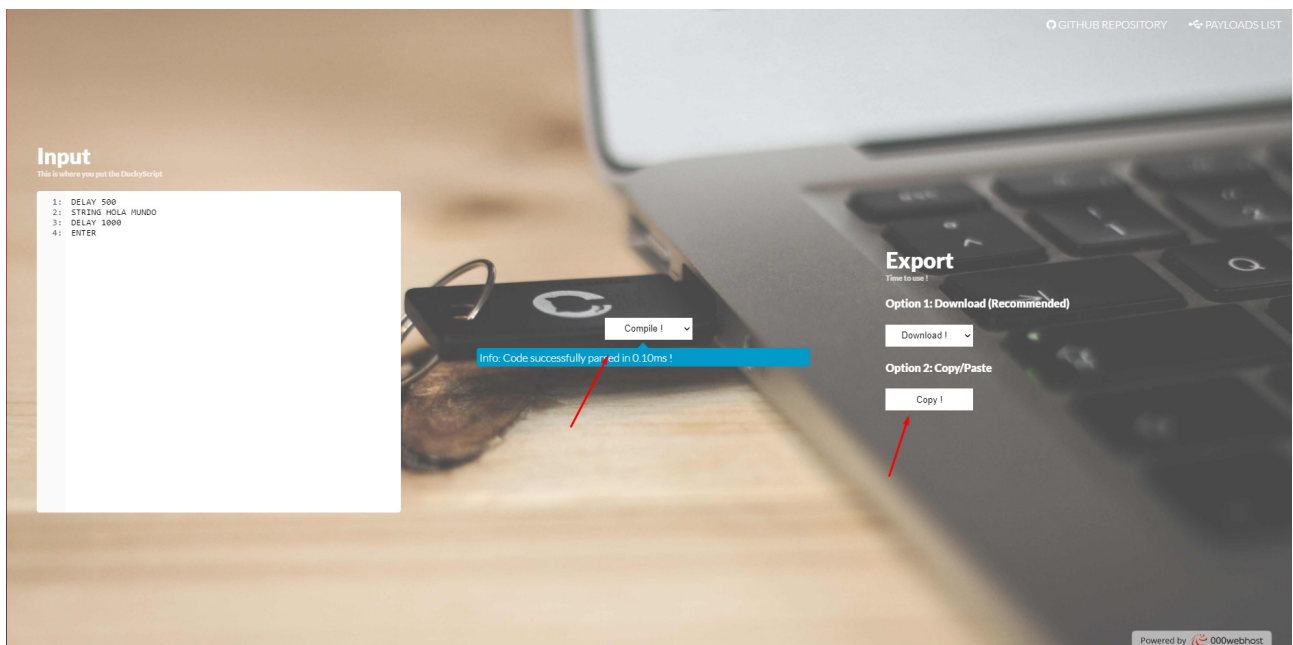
GITHUB REPOSITORY PAYLOADS LIST

Input
This is where you put the DuckyScript

1: DELAY 500
2: STRING HOLA MUNDO
3: DELAY 1000
4: ENTER

Compile !

Info: Code successfully parsed in 0.10ms !

Export
Time to use !

Option 1: Download (Recommended)

Download !

Option 2: Copy/Paste

Copy !

Powered by 000webhost